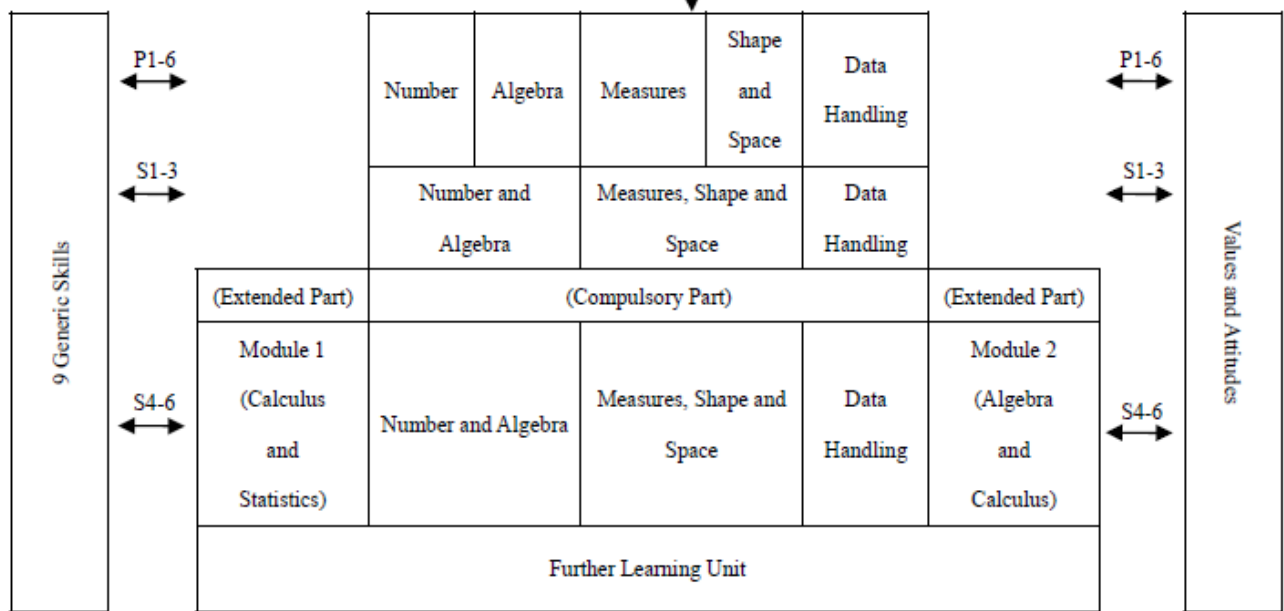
9 Generic Skills

P1-6

S1-3

S4-6

| Number | Algebra | Measures | Shape and Space | Data Handling |
|---|---|---|---|---|

| Number and Algebra | Measures, Shape and Space | Data Handling |
|---|---|---|

| (Extended Part) | (Compulsory Part) | | | (Extended Part) |
|---|---|---|---|---|
| Module 1 (Calculus and Statistics) | Number and Algebra | Measures, Shape and Space | Data Handling | Module 2 (Algebra and Calculus) |

Further Learning Unit

P1-6

S1-3

S4-6

Values and Attitudes